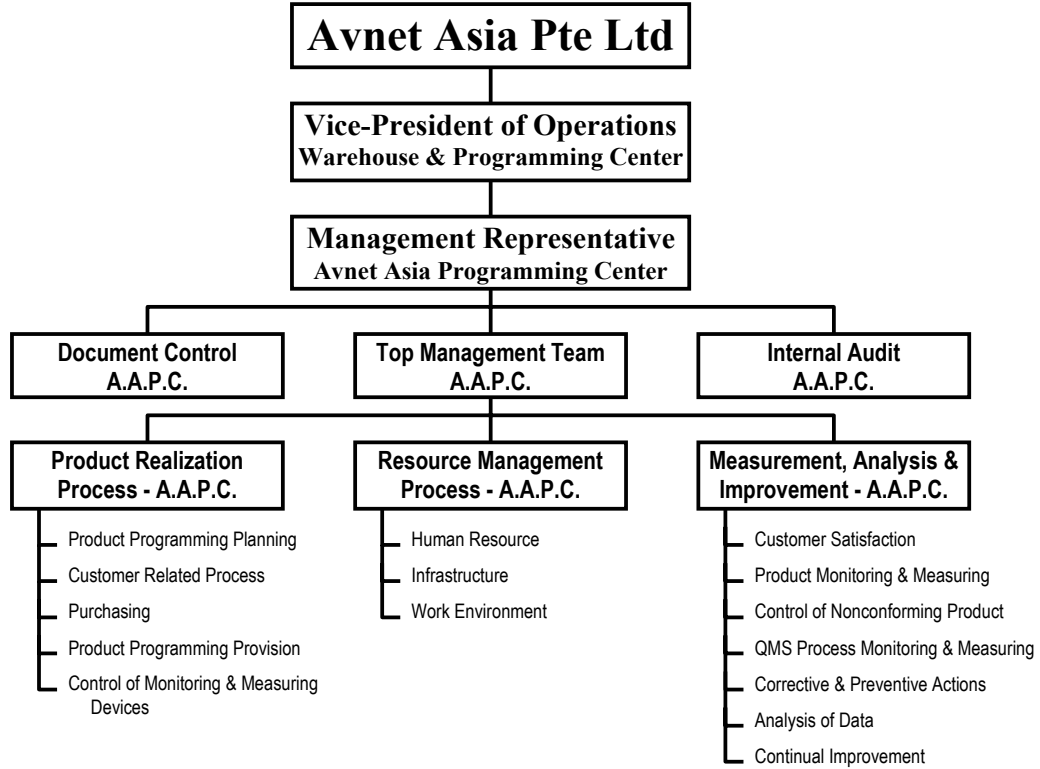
Avnet Asia Pte Ltd

Vice-President of Operations
Warehouse & Programming Center

Management Representative
Avnet Asia Programming Center

Document Control
A.A.P.C.

Top Management Team
A.A.P.C.

Internal Audit
A.A.P.C.

Product Realization Process - A.A.P.C.

Product Programming Planning
Customer Related Process
Purchasing
Product Programming Provision
Control of Monitoring & Measuring Devices

Resource Management Process - A.A.P.C.

Human Resource
Infrastructure
Work Environment

Measurement, Analysis & Improvement - A.A.P.C.

Customer Satisfaction
Product Monitoring & Measuring
Control of Nonconforming Product
QMS Process Monitoring & Measuring
Corrective & Preventive Actions
Analysis of Data
Continual Improvement